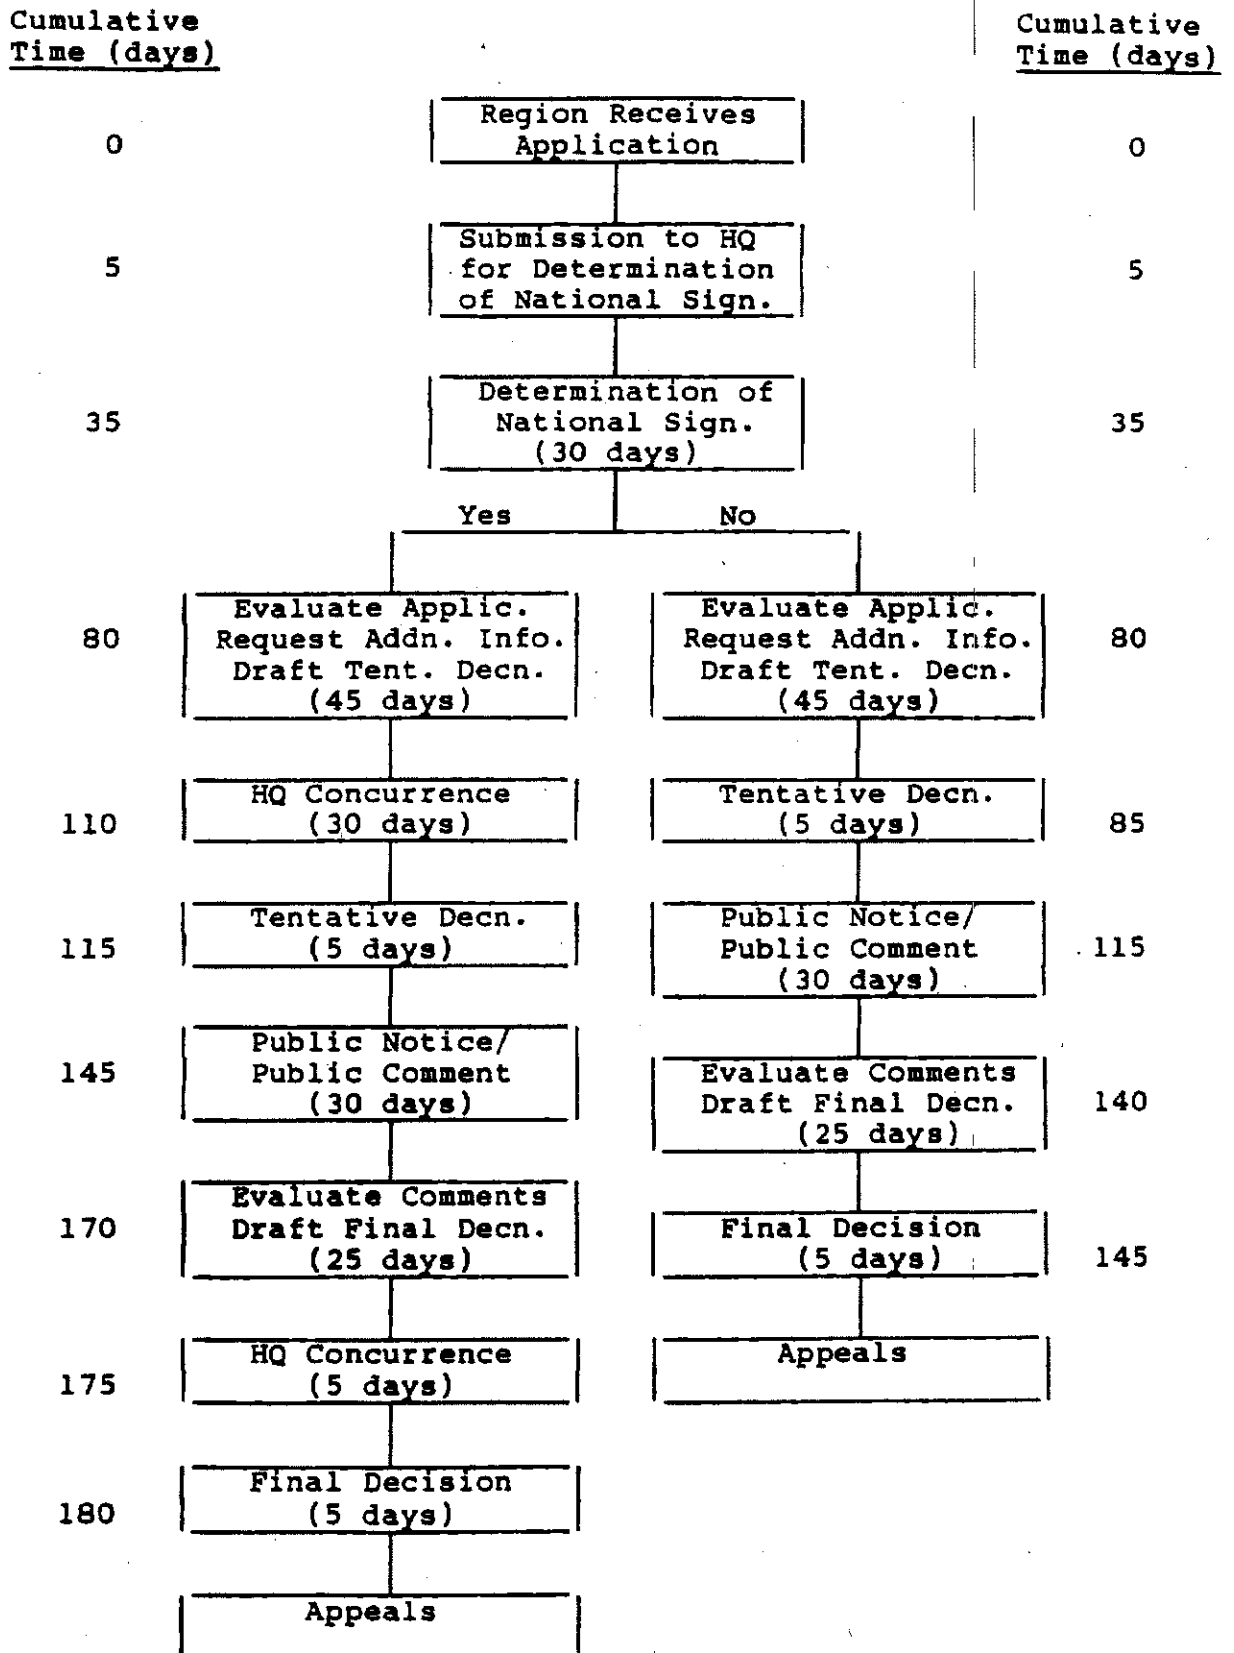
Cumulative Time (days)

Cumulative Time (days)

0

Region Receives Application

0

5

Submission to HQ for Determination of National Sign.

5

35

Determination of National Sign. (30 days)

35

Yes

No

80

Evaluate Applic. Request Addn. Info. Draft Tent. Decn. (45 days)

Evaluate Applic. Request Addn. Info. Draft Tent. Decn. (45 days)

80

110

HQ Concurrence (30 days)

Tentative Decn. (5 days)

85

115

Tentative Decn. (5 days)

Public Notice/ Public Comment (30 days)

115

145

Public Notice/ Public Comment (30 days)

Evaluate Comments Draft Final Decn. (25 days)

140

170

Evaluate Comments Draft Final Decn. (25 days)

Final Decision (5 days)

145

175

HQ Concurrence (5 days)

Appeals

180

Final Decision (5 days)

Appeals